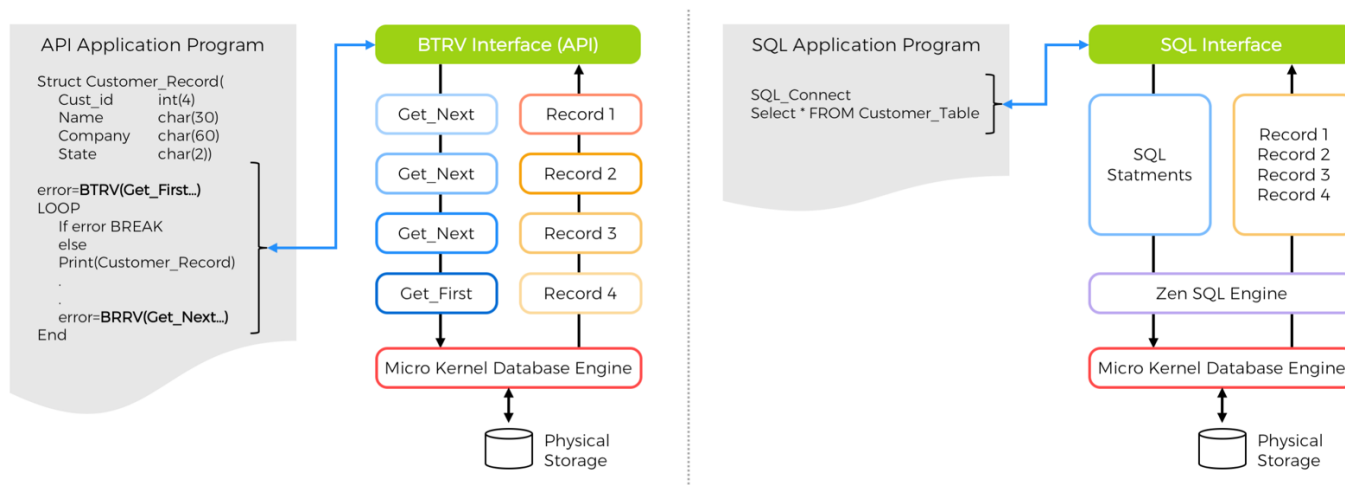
API Application Program

Struct Customer_Record(
Cust_id int(4)
Name char(30)
Company char(60)
State char(2))

error=BTRV(Get_First...)
LOOP
If error BREAK
else
Print(Customer_Record)
.
.
error=BRRV(Get_Next...)
End

BTRV Interface (API)

Get_Next
Get_Next
Get_Next
Get_First

Record 1
Record 2
Record 3
Record 4

Micro Kernel Database Engine

Physical Storage

SQL Application Program

SQL_Connect
Select * FROM Customer_Table

SQL Interface

SQL Statments

Record 1
Record 2
Record 3
Record 4

Zen SQL Engine

Micro Kernel Database Engine

Physical Storage